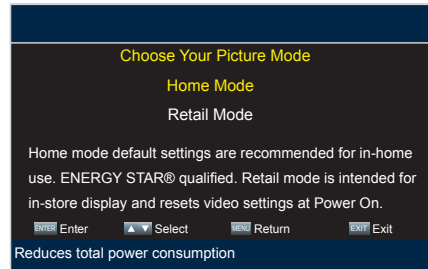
Choose Your Picture Mode

Home Mode

Retail Mode

Home mode default settings are recommended for in-home use. ENERGY STAR® qualified. Retail mode is intended for in-store display and resets video settings at Power On.

ENTER Enter ▲ ▼ Select MENU Return EXIT Exit

Reduces total power consumption